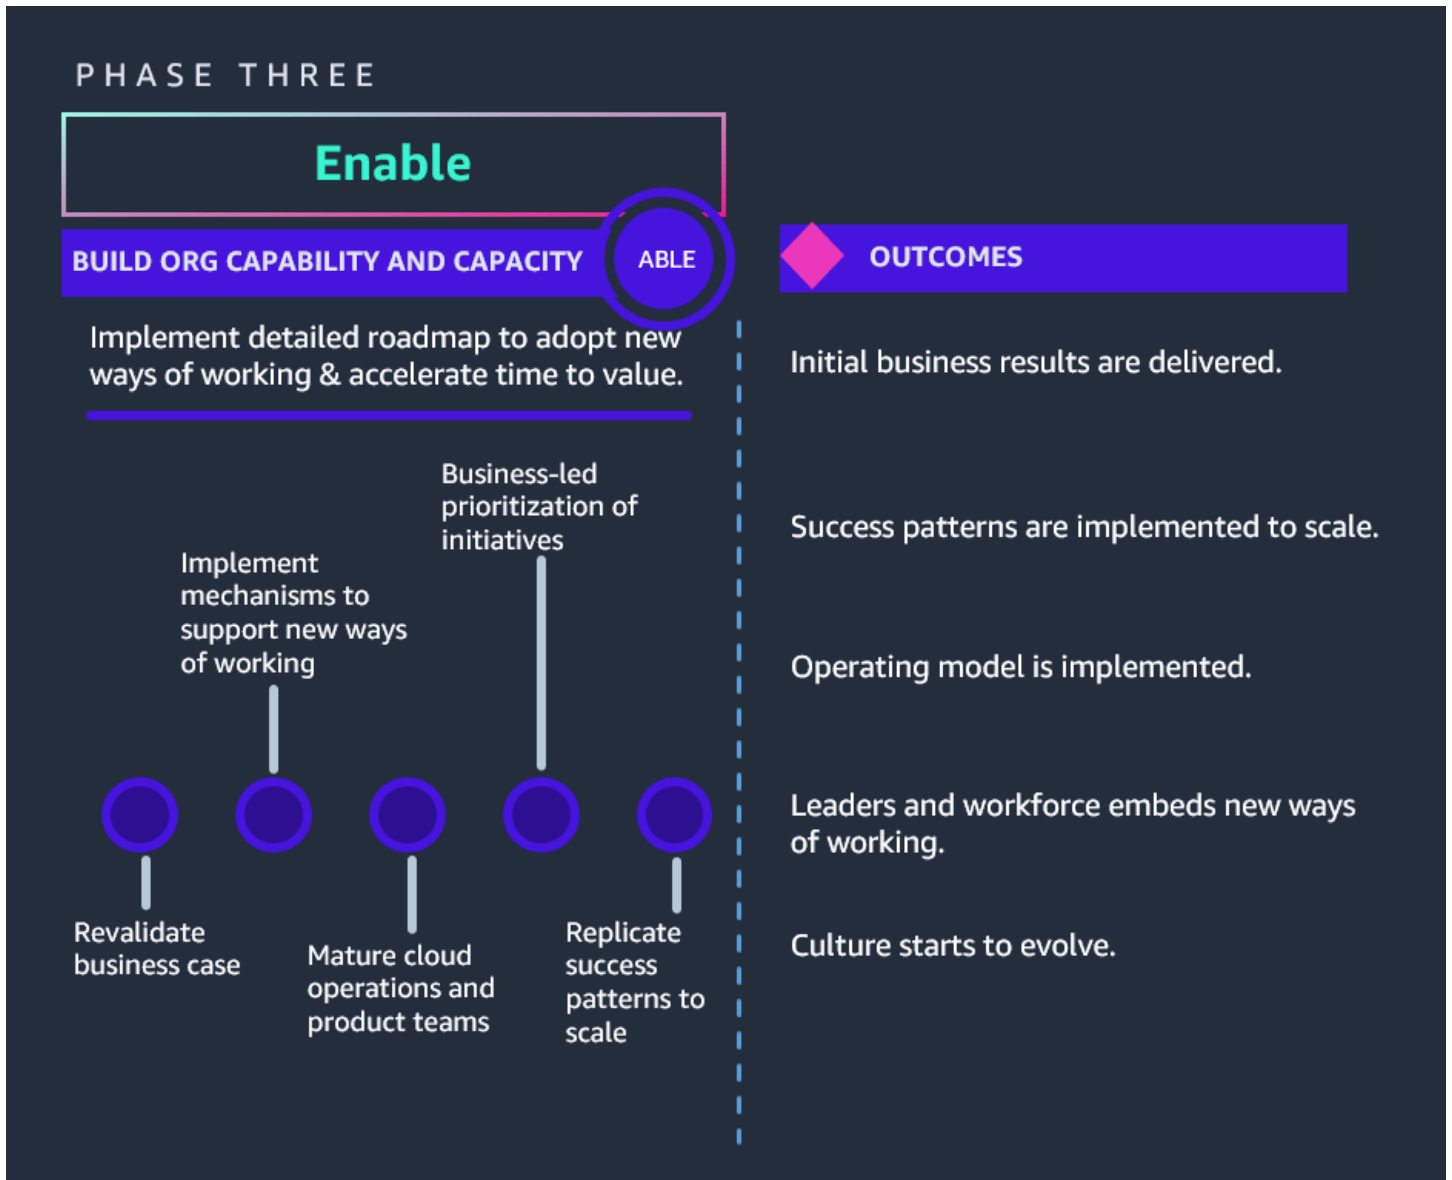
PHASE THREE

Enable

BUILD ORG CAPABILITY AND CAPACITY

ABLE

Implement detailed roadmap to adopt new ways of working & accelerate time to value.

Business-led prioritization of initiatives

Implement mechanisms to support new ways of working

Revalidate business case

Mature cloud operations and product teams

Replicate success patterns to scale

OUTCOMES

Initial business results are delivered.

Success patterns are implemented to scale.

Operating model is implemented.

Leaders and workforce embeds new ways of working.

Culture starts to evolve.